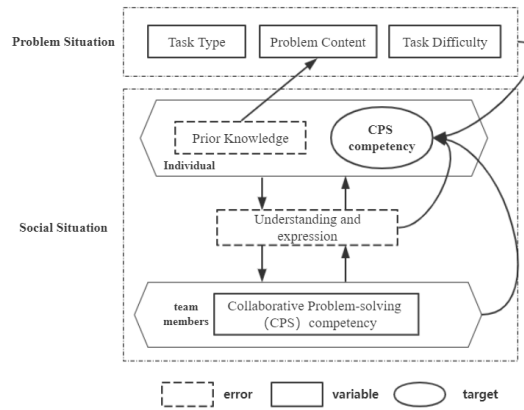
Problem Situation

Task Type

Problem Content

Task Difficulty

Prior Knowledge

CPS competency

Individual

Social Situation

Understanding and expression

team members

Collaborative Problem-solving (CPS) competency

error

variable

target